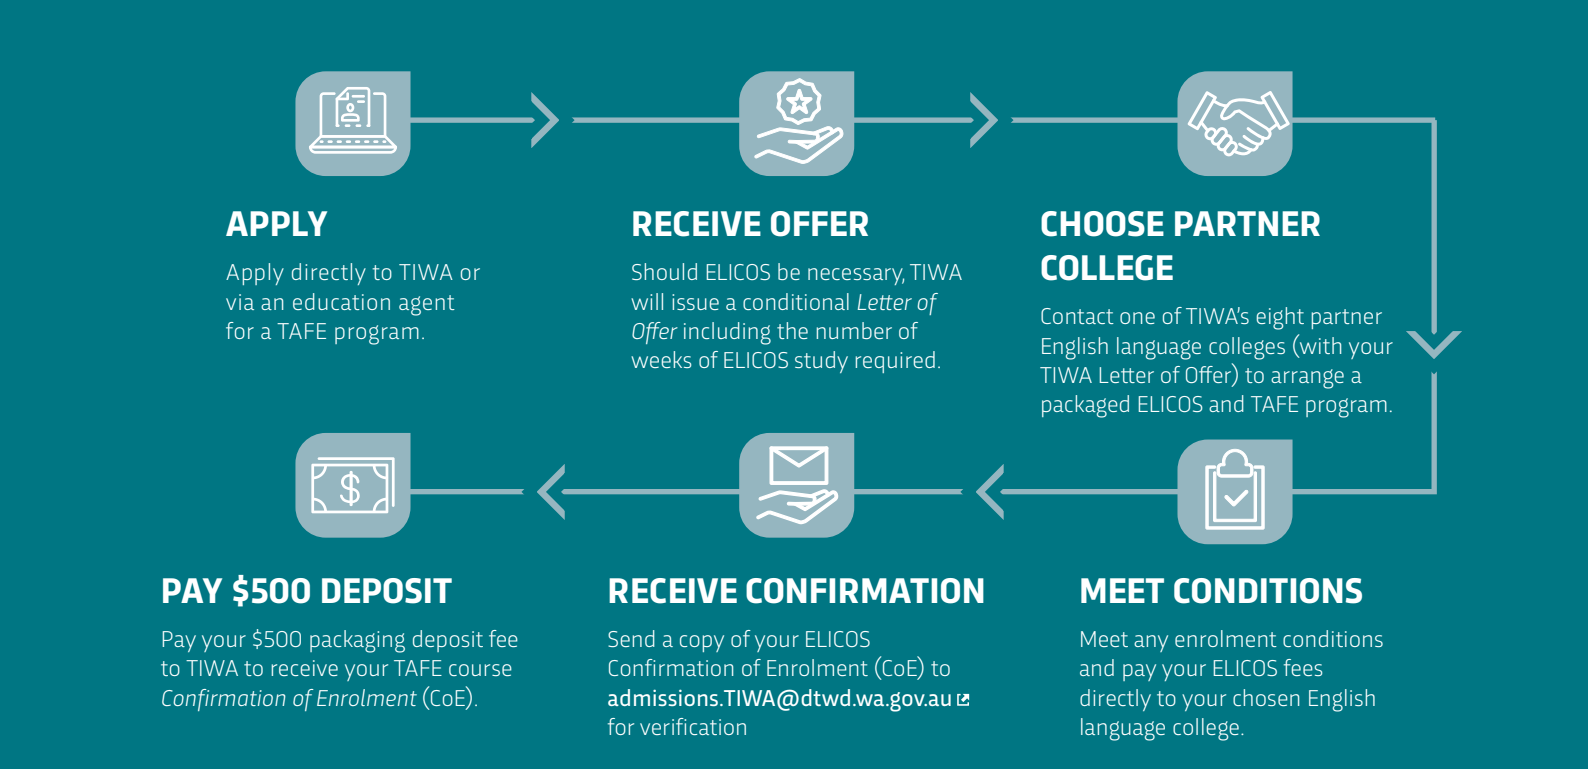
APPLY

Apply directly to TIWA or via an education agent for a TAFE program.

RECEIVE OFFER

Should ELICOS be necessary, TIWA will issue a conditional Letter of Offer including the number of weeks of ELICOS study required.

CHOOSE PARTNER COLLEGE

Contact one of TIWA's eight partner English language colleges (with your TIWA Letter of Offer) to arrange a packaged ELICOS and TAFE program.

MEET CONDITIONS

Meet any enrolment conditions and pay your ELICOS fees directly to your chosen English language college.

RECEIVE CONFIRMATION

Send a copy of your ELICOS Confirmation of Enrolment (CoE) to admissions.TIWA@dtwd.wa.gov.au for verification

PAY $500 DEPOSIT

Pay your $500 packaging deposit fee to TIWA to receive your TAFE course Confirmation of Enrolment (CoE).